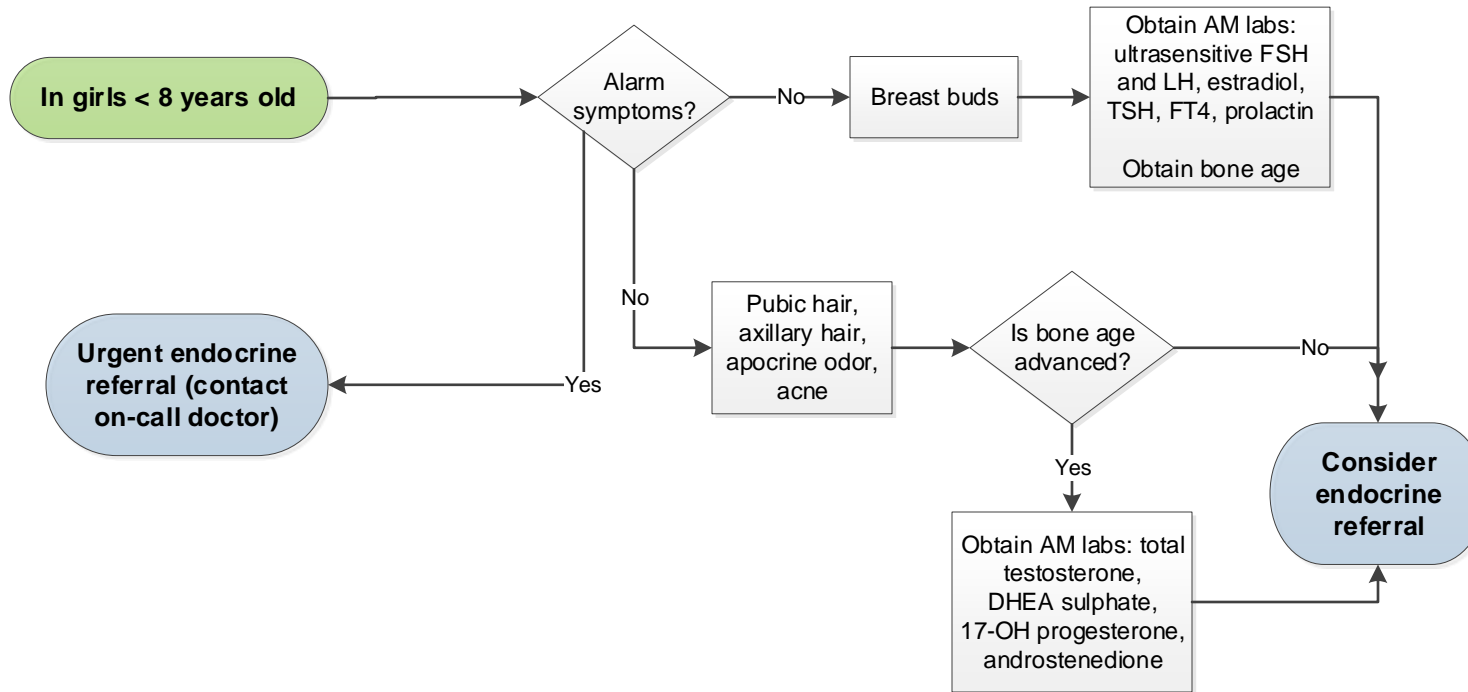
In girls < 8 years old

Alarm symptoms?

No

Breast buds

Obtain AM labs: ultrasensitive FSH and LH, estradiol, TSH, FT4, prolactin

Obtain bone age

No

Pubic hair, axillary hair, apocrine odor, acne

Is bone age advanced?

No

Yes

Urgent endocrine referral (contact on-call doctor)

Yes

Obtain AM labs: total testosterone, DHEA sulphate, 17-OH progesterone, androstenedione

Consider endocrine referral